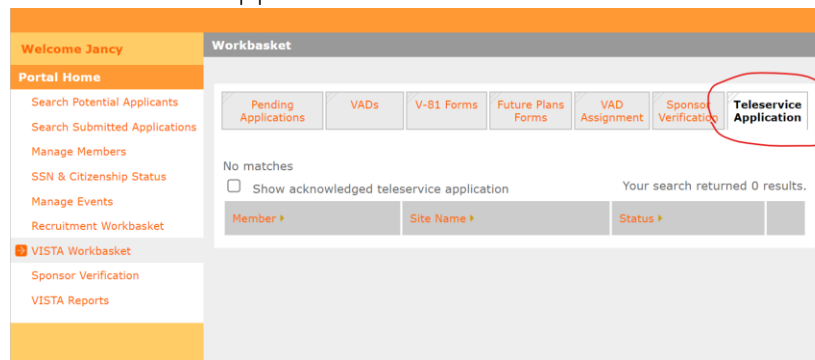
Welcome Jancy

Portal Home

Search Potential Applicants

Search Submitted Applications

Manage Members

SSN & Citizenship Status

Manage Events

Recruitment Workbasket

VISTA Workbasket

Sponsor Verification

VISTA Reports

Workbasket

| Pending Applications | VADs | V-81 Forms | Future Plans Forms | VAD Assignment | Sponsor Verification | Teleservice Application |
|---|---|---|---|---|---|---|

No matches

Show acknowledged teleservice application

Your search returned 0 results.

| Member | Site Name | Status | |
|---|---|---|---|